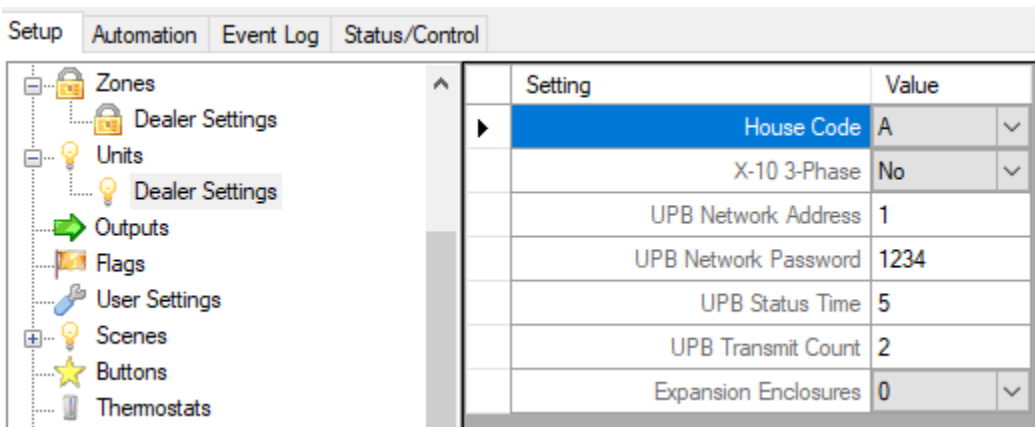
Setup | Automation | Event Log | Status/Control

Zones
Dealer Settings
Units
Dealer Settings
Outputs
Flags
User Settings
Scenes
Buttons
Thermostats

| Setting | Value |
|---|---|
| House Code | A |
| X-10 3-Phase | No |
| UPB Network Address | 1 |
| UPB Network Password | 1234 |
| UPB Status Time | 5 |
| UPB Transmit Count | 2 |
| Expansion Enclosures | 0 |